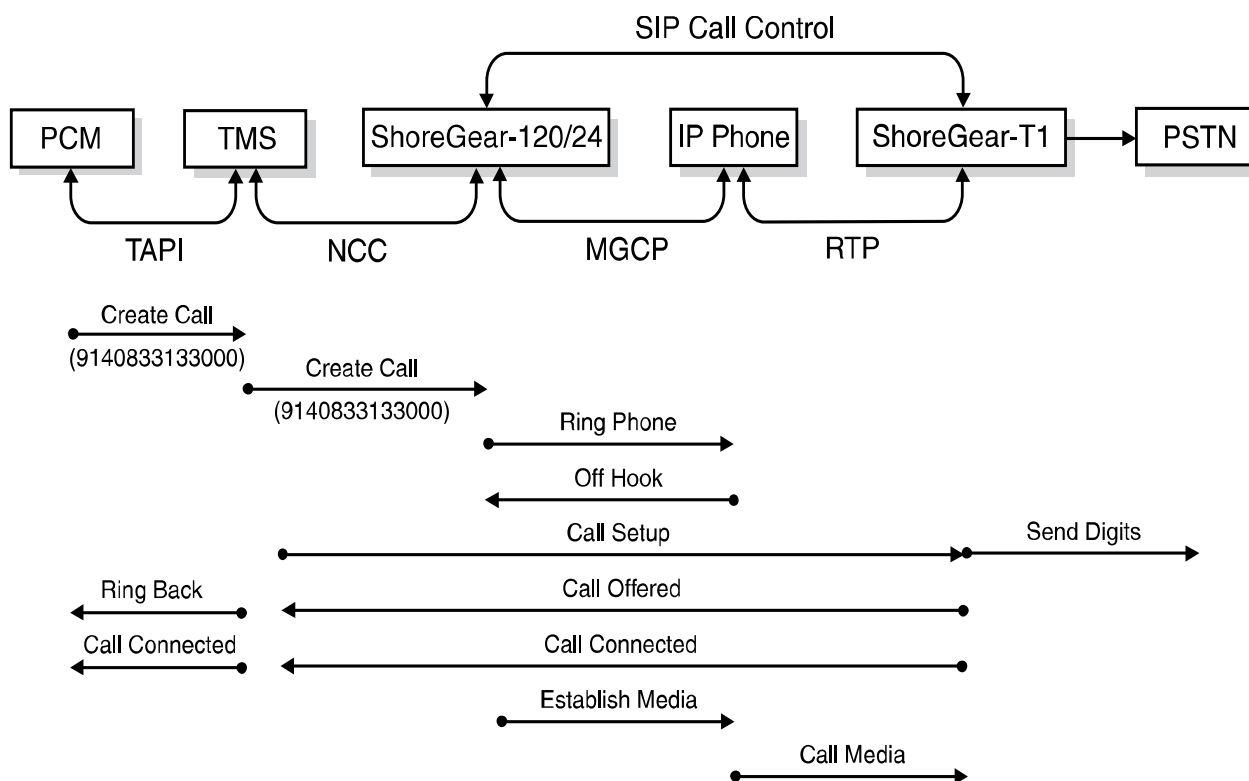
SIP Call Control

PCM

TMS

ShoreGear-120/24

IP Phone

ShoreGear-T1

PSTN

TAPI

NCC

MGCP

RTP

Create Call
(9140833133000)

Create Call
(9140833133000)

Ring Phone

Off Hook

Call Setup

Send Digits

Ring Back

Call Offered

Call Connected

Call Connected

Establish Media

Call Media